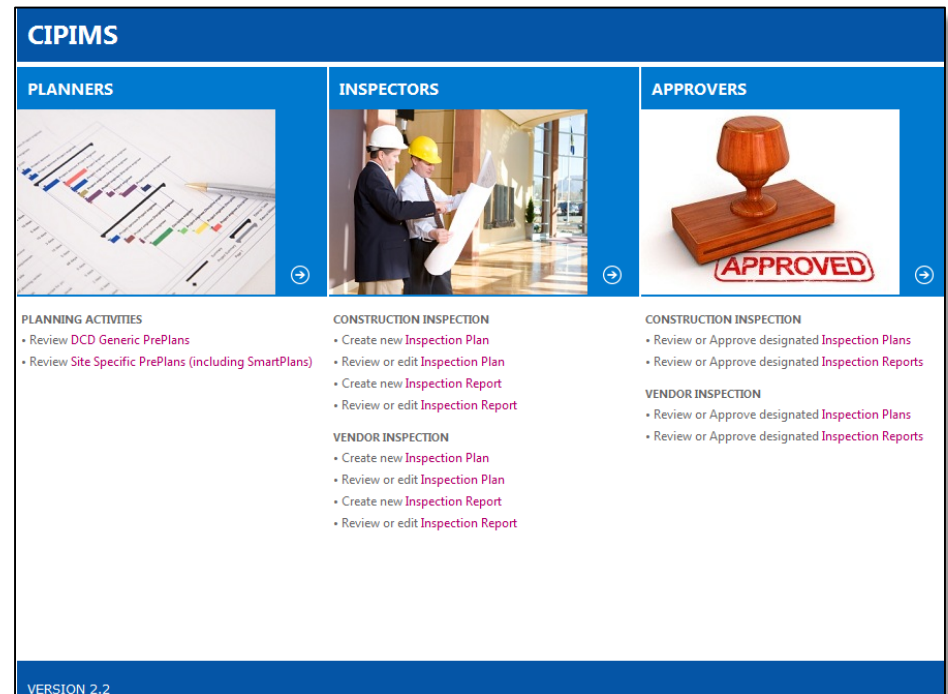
CIPIMS

PLANNERS

PLANNING ACTIVITIES
• Review DCD Generic PrePlans
• Review Site Specific PrePlans (including SmartPlans)

INSPECTORS

CONSTRUCTION INSPECTION
• Create new Inspection Plan
• Review or edit Inspection Plan
• Create new Inspection Report
• Review or edit Inspection Report

VENDOR INSPECTION
• Create new Inspection Plan
• Review or edit Inspection Plan
• Create new Inspection Report
• Review or edit Inspection Report

APPROVERS

APPROVED

CONSTRUCTION INSPECTION
• Review or Approve designated Inspection Plans
• Review or Approve designated Inspection Reports

VENDOR INSPECTION
• Review or Approve designated Inspection Plans
• Review or Approve designated Inspection Reports

VERSION 2.2